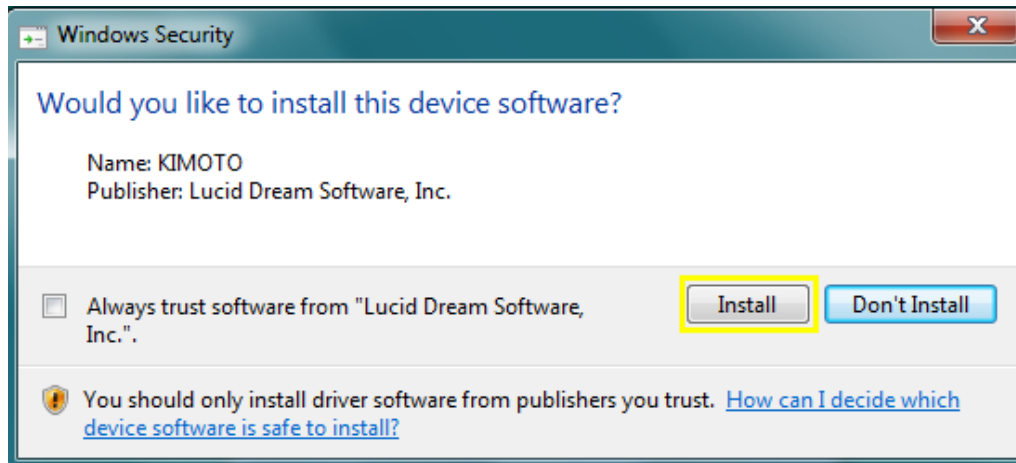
Windows Security

Would you like to install this device software?

Name: KIMOTO
Publisher: Lucid Dream Software, Inc.

Always trust software from "Lucid Dream Software, Inc.".

Install

Don't Install

You should only install driver software from publishers you trust. How can I decide which device software is safe to install?